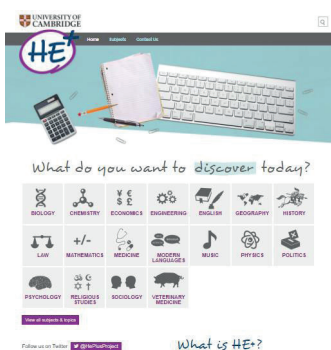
UNIVERSITY OF CAMBRIDGE

HE+

Home Subjects Contact Us

What do you want to discover today?

BIOLOGY
CHEMISTRY
ECONOMICS
ENGINEERING
ENGLISH
GEOGRAPHY
HISTORY
LAW
MATHEMATICS
MEDICINE
MODERN LANGUAGES
MUSIC
PHYSICS
POLITICS
PSYCHOLOGY
RELIGIOUS STUDIES
SOCIOLOGY
VETERINARY MEDICINE

View all subjects & topics

Follow us on Twitter @HePlusProject

What is HE+?